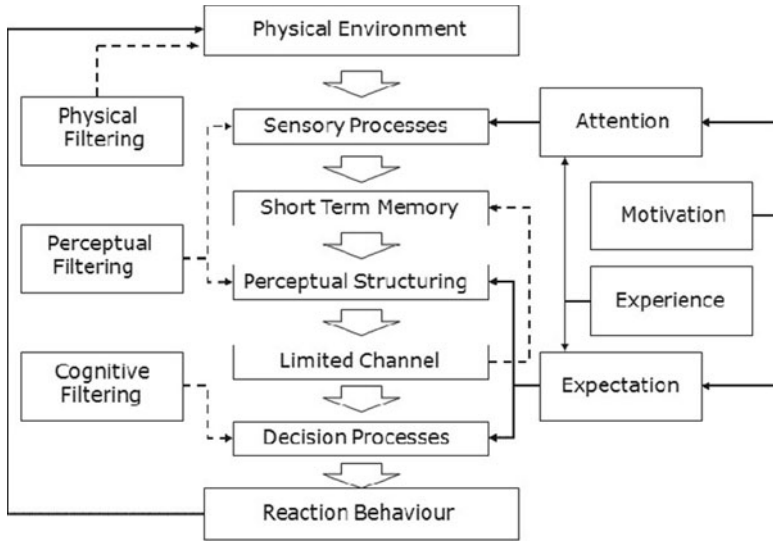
Physical Environment

Physical Filtering

Sensory Processes

Attention

Short Term Memory

Motivation

Perceptual Filtering

Perceptual Structuring

Experience

Limited Channel

Cognitive Filtering

Expectation

Decision Processes

Reaction Behaviour